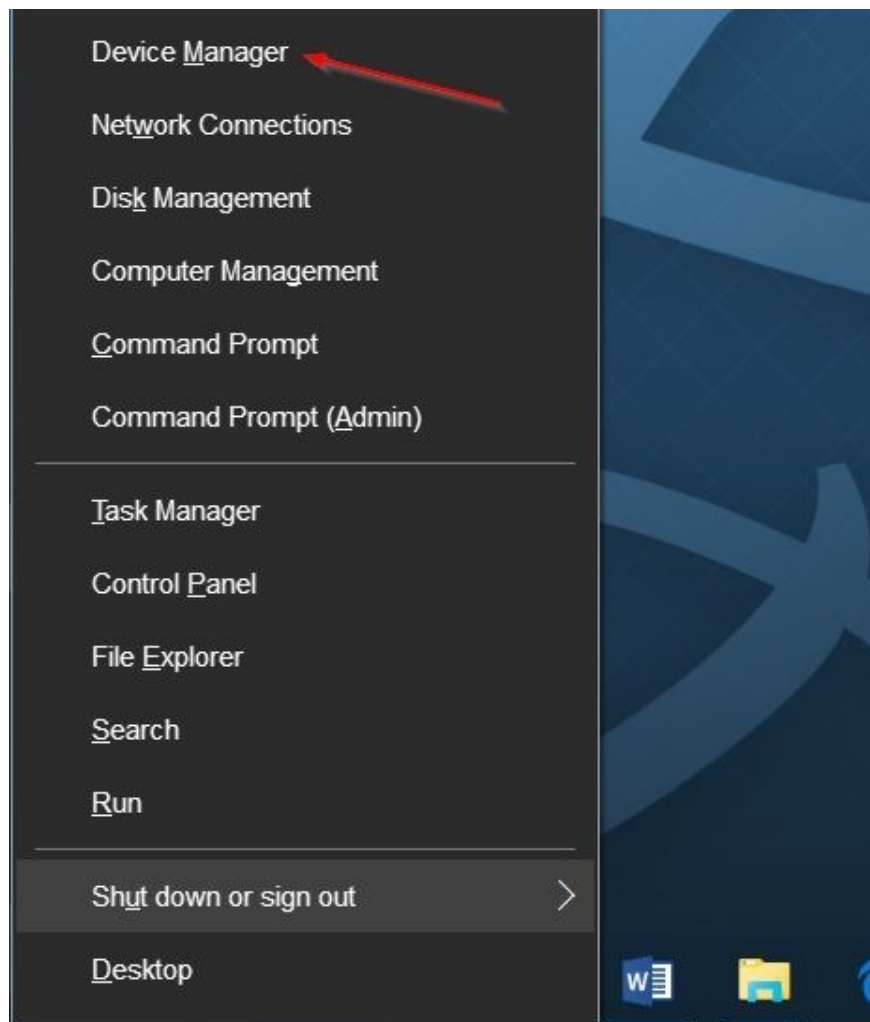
Device Manager

Network Connections

Disk Management

Computer Management

Command Prompt

Command Prompt (Admin)

Task Manager

Control Panel

File Explorer

Search

Run

Shut down or sign out

Desktop